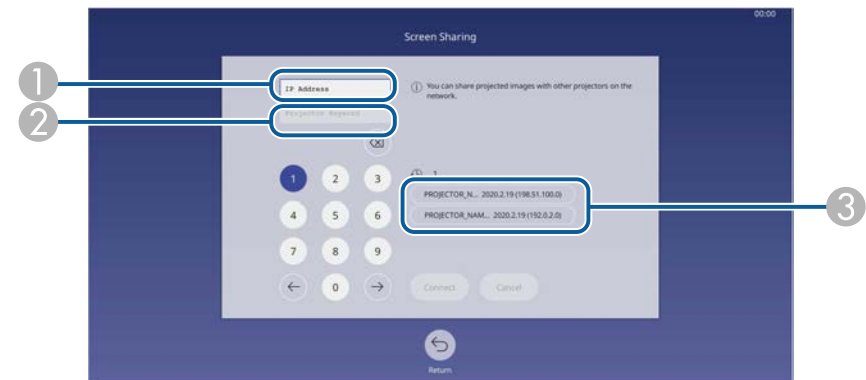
00:00

Screen Sharing

1

IP Address

2

Projector Keyword

You can share projected images with other projectors on the network.

1 2 3

4 5 6

7 8 9

← 0 →

1

PROJECTOR_N... 2020.2.19 (198.51.100.0)

PROJECTOR_NAM... 2020.2.19 (192.0.2.0)

3

Connect

Cancel

Return